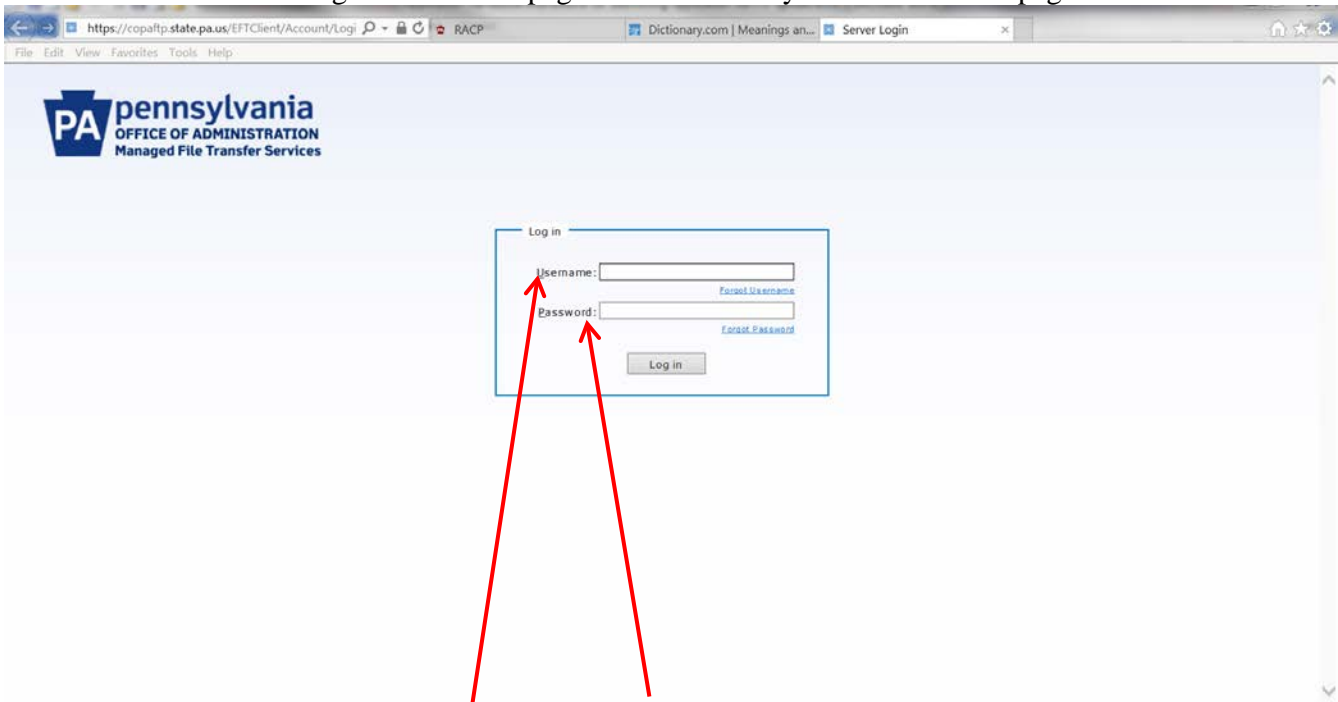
https://copaftp.state.pa.us/EFTClient/Account/Logi
RACP
Dictionary.com | Meanings an...
Server Login
File Edit View Favorites Tools Help

PA pennsylvania
OFFICE OF ADMINISTRATION
Managed File Transfer Services

Log in
Username:
Forgot Username
Password:
Forgot Password
Log in